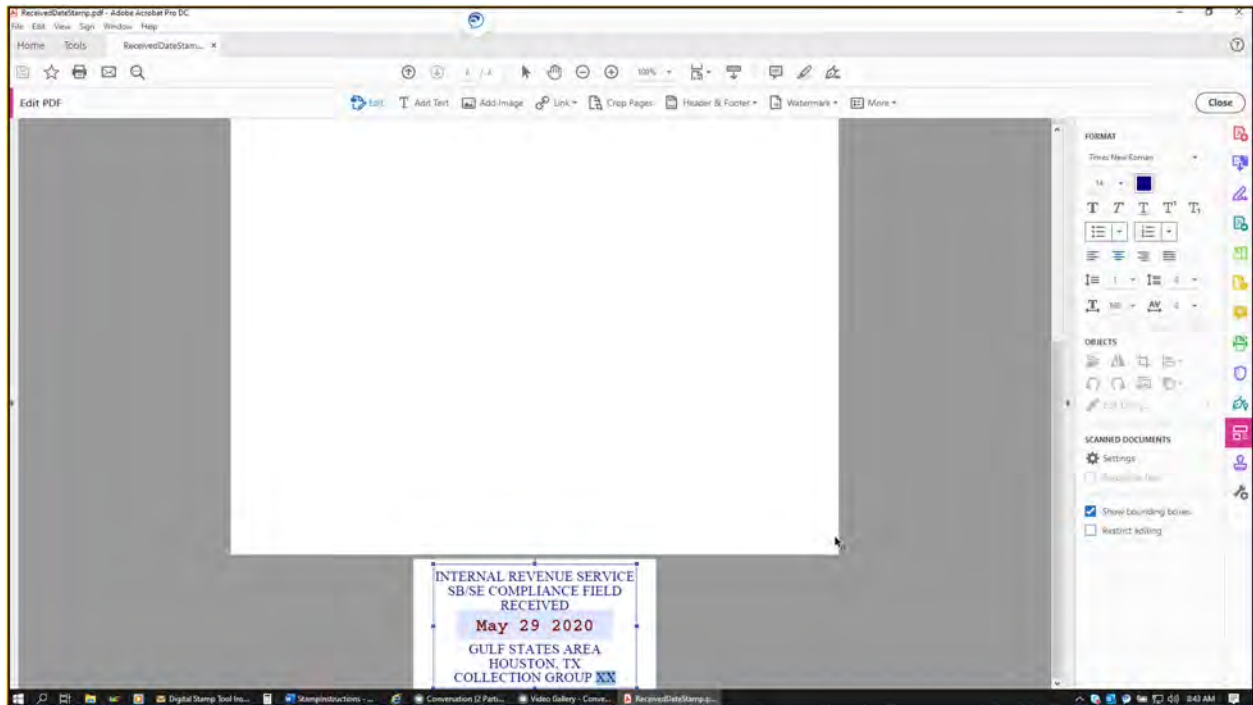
ReceivedDateStamp.pdf - Adobe Acrobat Pro DC
File Edit View Sign Window Help

Home Tools ReceivedDateStam... ×

1 / 4 100%

Edit PDF

Edit T Add Text Add Image Link Crop Pages Header & Footer Watermark More

Close

FORMAT

Times New Roman

14

OBJECTS

Edit Using...

SCANNED DOCUMENTS

Settings

Recognize Text

Show bounding boxes

Restrict editing

INTERNAL REVENUE SERVICE
SB/SE COMPLIANCE FIELD
RECEIVED
May 29 2020
GULF STATES AREA
HOUSTON, TX
COLLECTION GROUP XX

Digital Stamp Tool Ins... StampInstructions - ... Conversation (2 Parti... Video Gallery - Conve... ReceivedDateStamp.p...

8:43 AM